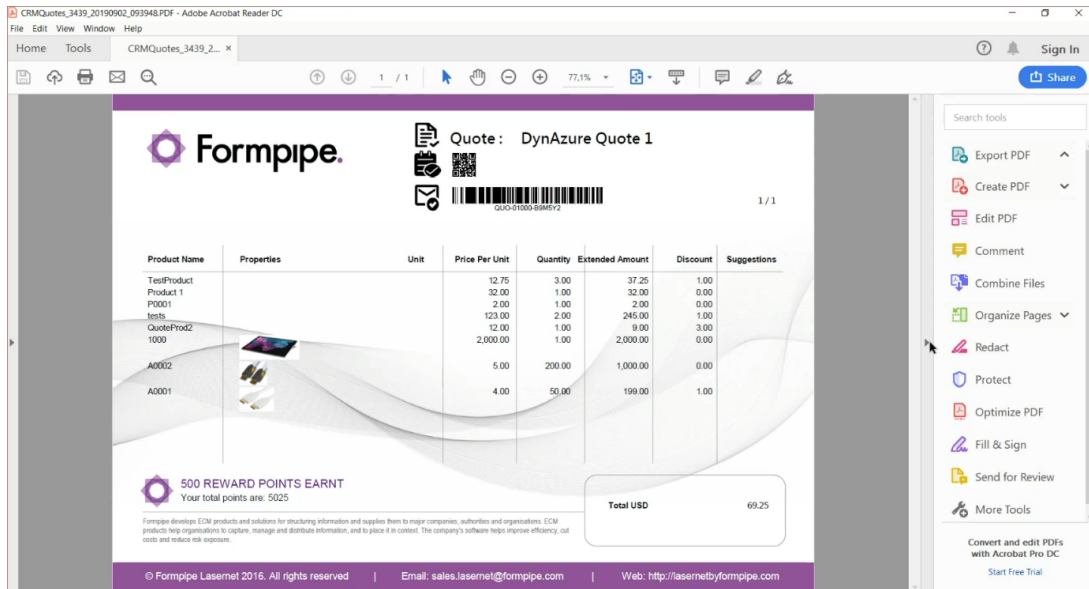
CRMQuotes_3439_20190902_093948.PDF - Adobe Acrobat Reader DC

File Edit View Window Help

Home Tools CRMQuotes_3439_2... ×

Sign In

1 / 1

77,1%

Share

Formpipe.

Quote : DynAzure Quote 1

QUO-01000-B9M5Y2

1/1

| Product Name | Properties | Unit | Price Per Unit | Quantity | Extended Amount | Discount | Suggestions |
|---|---|---|---|---|---|---|---|
| TestProduct | | | 12.75 | 3.00 | 37.25 | 1.00 | |
| Product 1 | | | 32.00 | 1.00 | 32.00 | 0.00 | |
| P0001 | | | 2.00 | 1.00 | 2.00 | 0.00 | |
| tests | | | 123.00 | 2.00 | 245.00 | 1.00 | |
| QuoteProd2 | | | 12.00 | 1.00 | 9.00 | 3.00 | |
| 1000 | | | 2,000.00 | 1.00 | 2,000.00 | 0.00 | |
| A0002 | | | 5.00 | 200.00 | 1,000.00 | 0.00 | |
| A0001 | | | 4.00 | 50.00 | 199.00 | 1.00 | |

500 REWARD POINTS EARNT
Your total points are: 5025

Total USD 69.25

Formpipe develops ECM products and solutions for structuring information and supplies them to major companies, authorities and organisations. ECM products help organisations to capture, manage and distribute information, and to place it in context. The company's software helps improve efficiency, cut costs and reduce risk exposure.

© Formpipe Lasernet 2016. All rights reserved | Email: sales.lasernet@formpipe.com | Web: http://lasernetbyformpipe.com

Search tools

Export PDF

Create PDF

Edit PDF

Comment

Combine Files

Organize Pages

Redact

Protect

Optimize PDF

Fill & Sign

Send for Review

More Tools

Convert and edit PDFs with Acrobat Pro DC

Start Free Trial